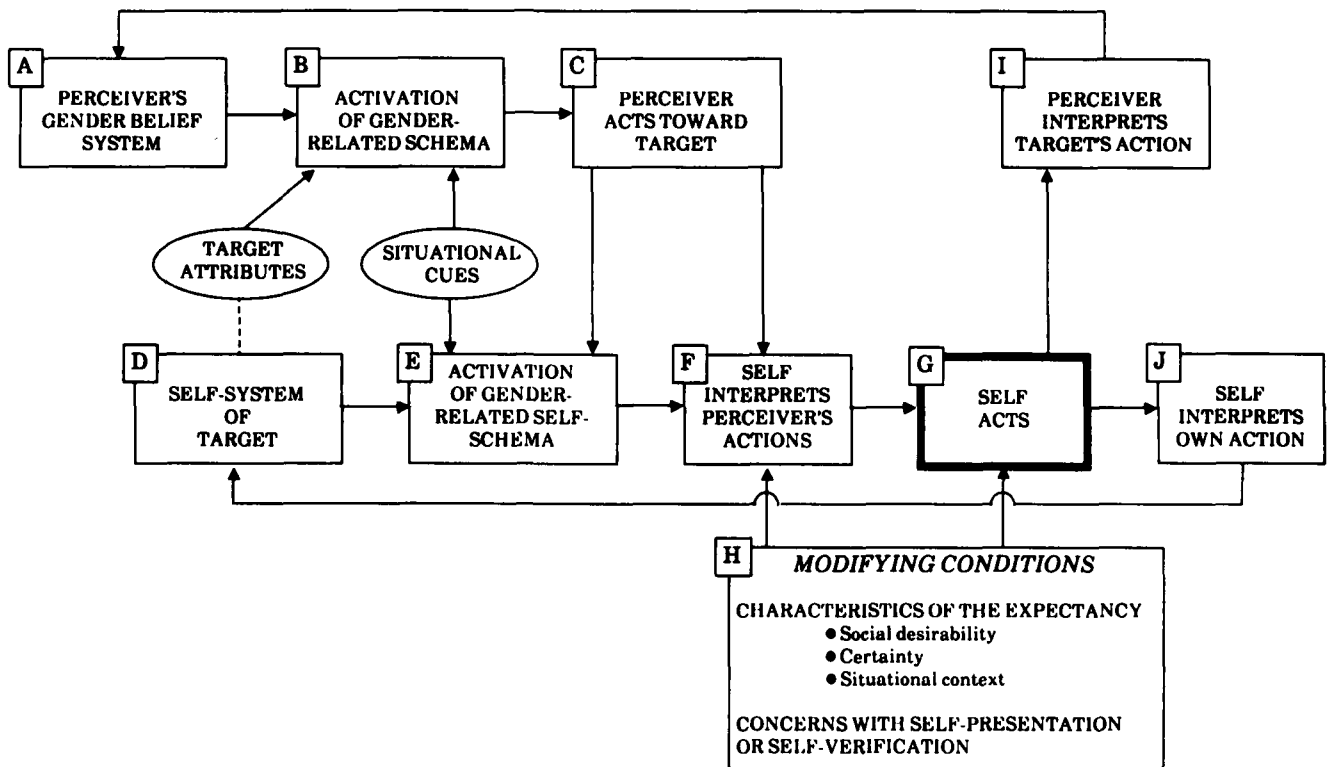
A
PERCEIVER'S GENDER BELIEF SYSTEM

B
ACTIVATION OF GENDER-RELATED SCHEMA

C
PERCEIVER ACTS TOWARD TARGET

I
PERCEIVER INTERPRETS TARGET'S ACTION

TARGET ATTRIBUTES

SITUATIONAL CUES

D
SELF-SYSTEM OF TARGET

E
ACTIVATION OF GENDER-RELATED SELF-SCHEMA

F
SELF INTERPRETS PERCEIVER'S ACTIONS

G
SELF ACTS

J
SELF INTERPRETS OWN ACTION

H
MODIFYING CONDITIONS

CHARACTERISTICS OF THE EXPECTANCY
● Social desirability
● Certainty
● Situational context

CONCERNS WITH SELF-PRESENTATION OR SELF-VERIFICATION